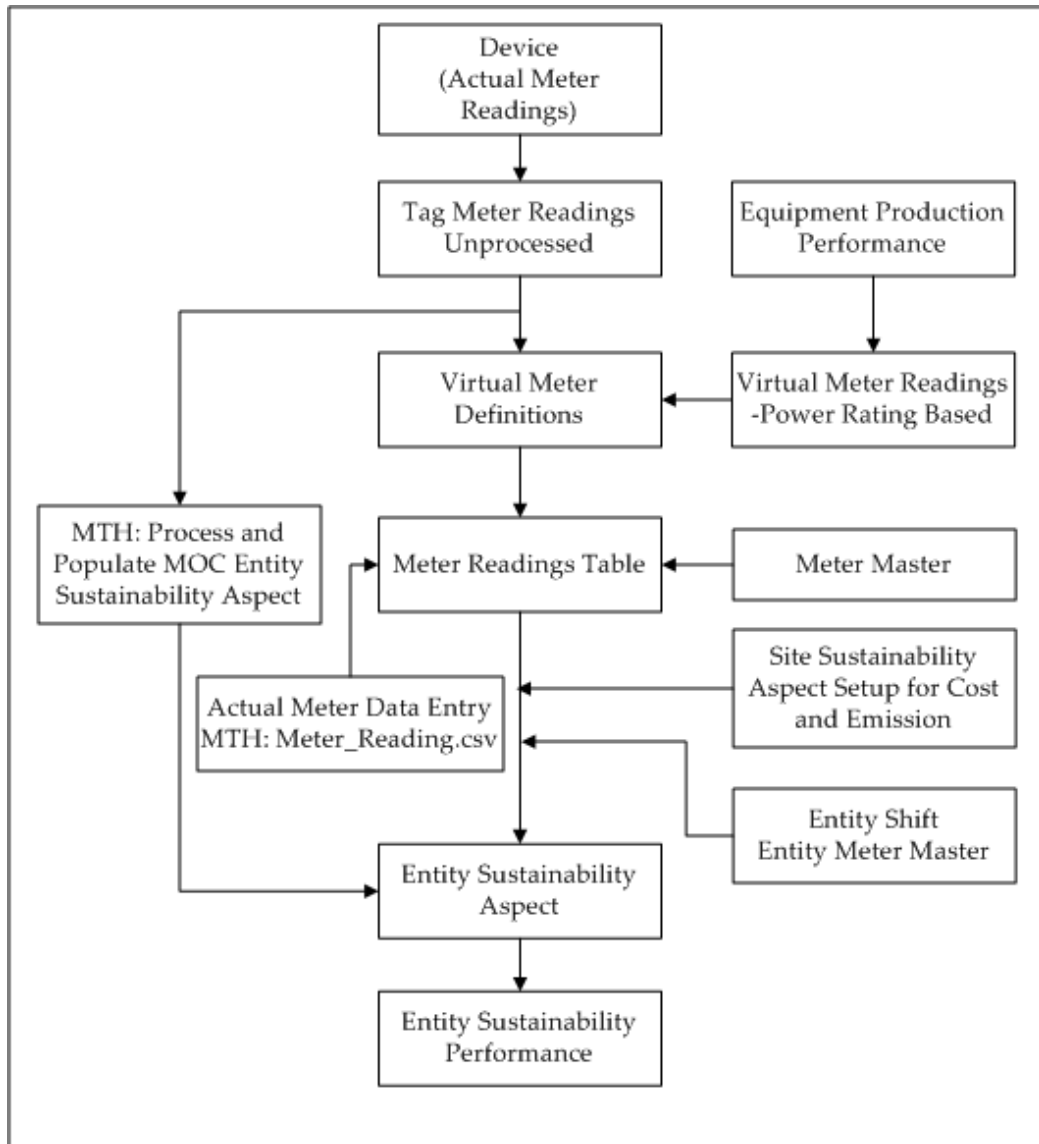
Device (Actual Meter Readings)

Tag Meter Readings Unprocessed

Equipment Production Performance

Virtual Meter Definitions

Virtual Meter Readings -Power Rating Based

MTH: Process and Populate MOC Entity Sustainability Aspect

Meter Readings Table

Meter Master

Site Sustainability Aspect Setup for Cost and Emission

Actual Meter Data Entry MTH: Meter_Reading.csv

Entity Shift Entity Meter Master

Entity Sustainability Aspect

Entity Sustainability Performance